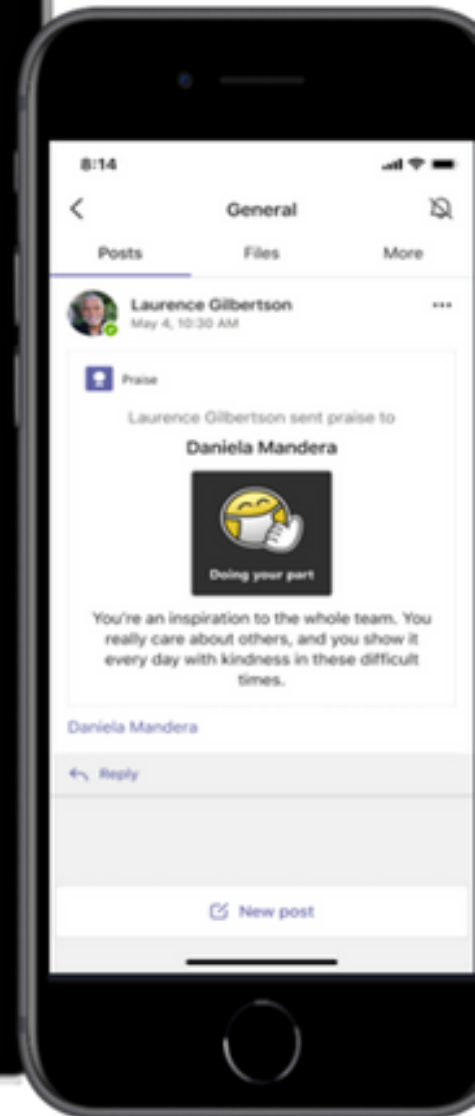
8:14

General

Posts

Files

More

Laurence Gilbertson
May 4, 10:30 AM

...

Praise

Laurence Gilbertson sent praise to

Daniela Mandera

Doing your part

You're an inspiration to the whole team. You really care about others, and you show it every day with kindness in these difficult times.

Daniela Mandera

Reply

New post